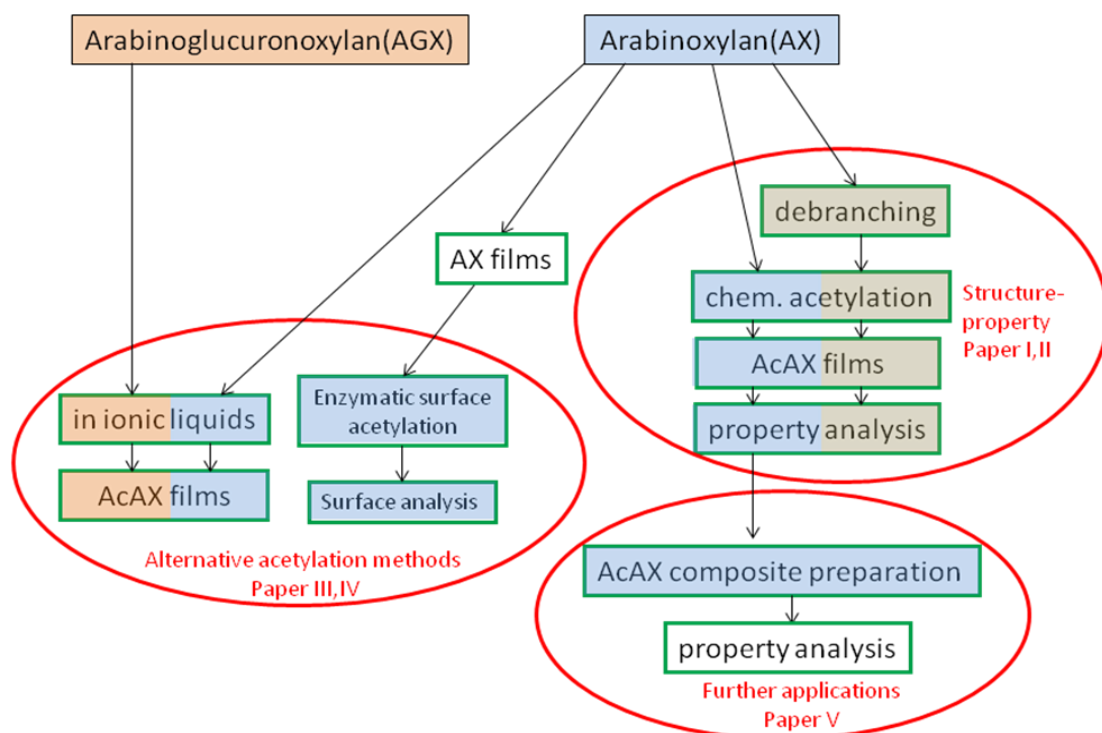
Arabinoglucuronoxylan(AGX)

Arabinoxylan(AX)

debranching

AX films

chem. acetylation

Structure-property
Paper I,II

AcAX films

property analysis

in ionic liquids

Enzymatic surface acetylation

AcAX films

Surface analysis

Alternative acetylation methods
Paper III,IV

AcAX composite preparation

property analysis

Further applications
Paper V